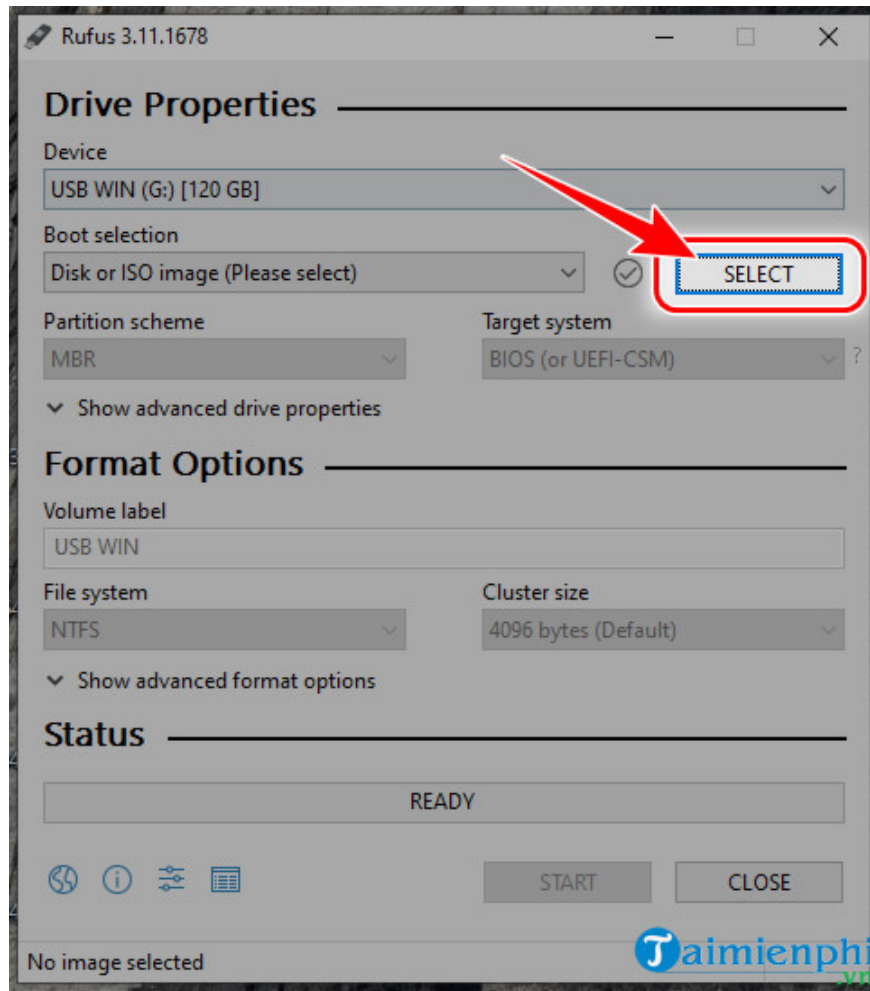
Rufus 3.11.1678

Drive Properties

Device

USB WIN (G:) [120 GB]

Boot selection

Disk or ISO image (Please select)

SELECT

Partition scheme

MBR

Target system

BIOS (or UEFI-CSM)

?

Show advanced drive properties

Format Options

Volume label

USB WIN

File system

NTFS

Cluster size

4096 bytes (Default)

Show advanced format options

Status

READY

START

CLOSE

No image selected

Taimienphi
.vn